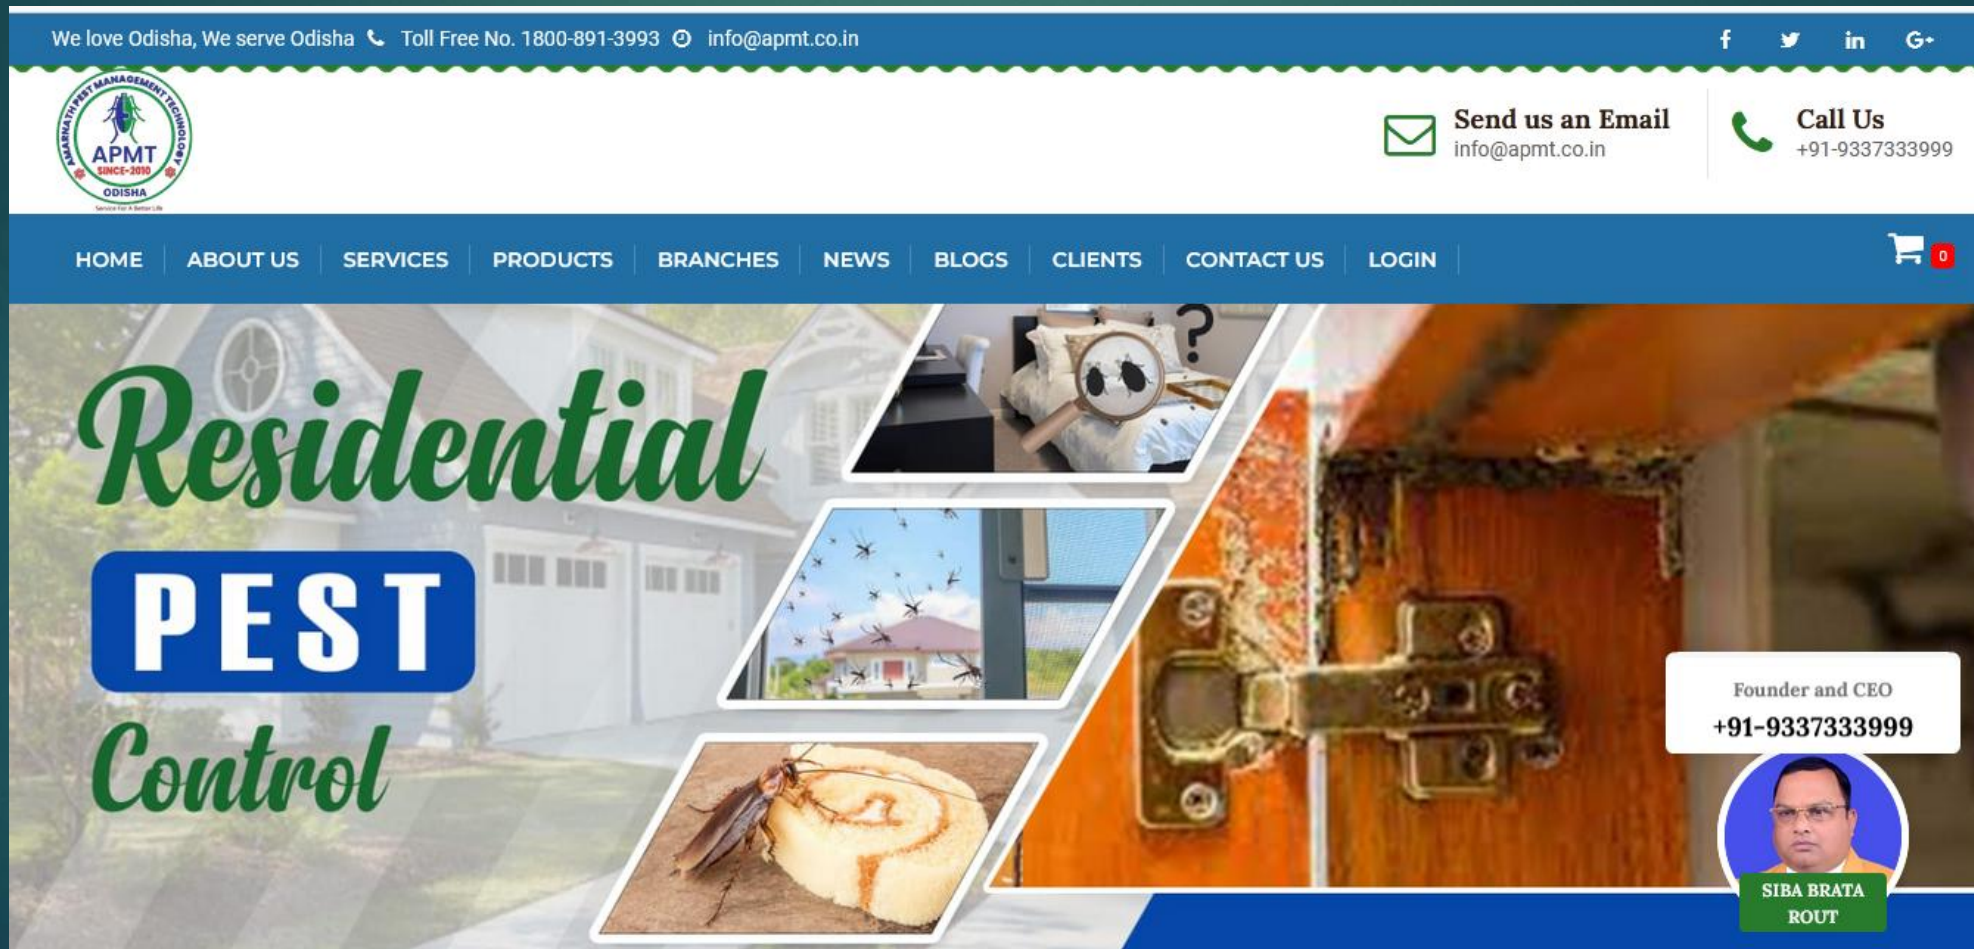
We love Odisha, We serve Odisha Toll Free No. 1800-891-3993 info@apmt.co.in

AMARNATH PEST MANAGEMENT TECHNOLOGY
APMT
SINCE-2010
ODISHA
Service For A Better Life

Send us an Email
info@apmt.co.in

Call Us
+91-9337333999

HOME | ABOUT US | SERVICES | PRODUCTS | BRANCHES | NEWS | BLOGS | CLIENTS | CONTACT US | LOGIN

0

Residential
PEST
Control

Founder and CEO
+91-9337333999

SIBA BRATA ROUT